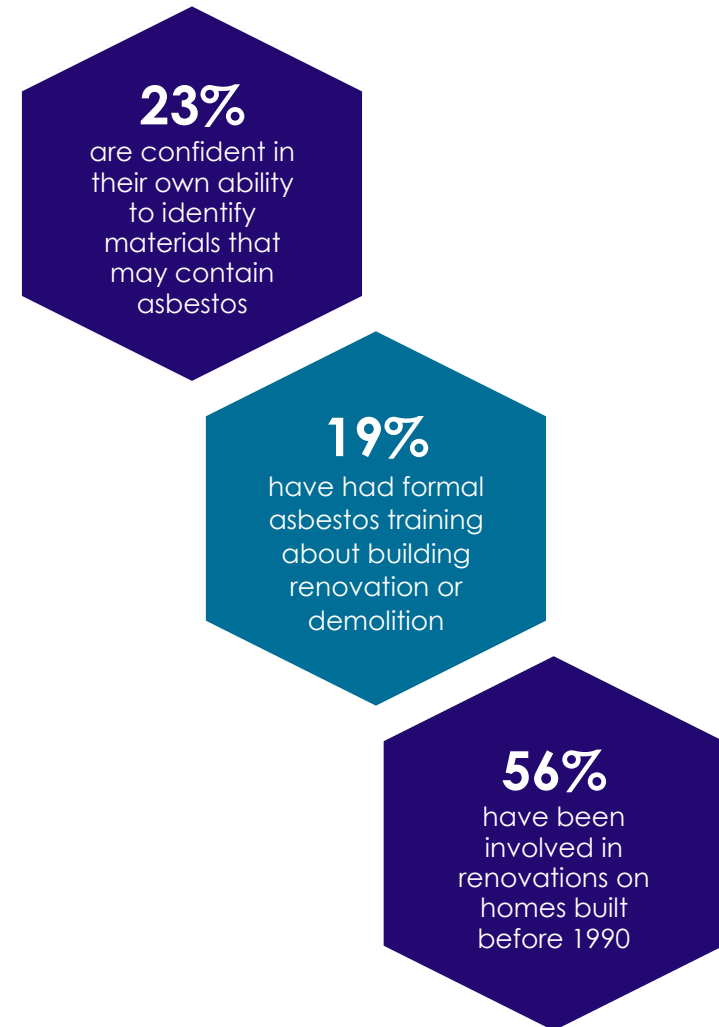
23%
are confident in their own ability to identify materials that may contain asbestos

19%
have had formal asbestos training about building renovation or demolition

56%
have been involved in renovations on homes built before 1990